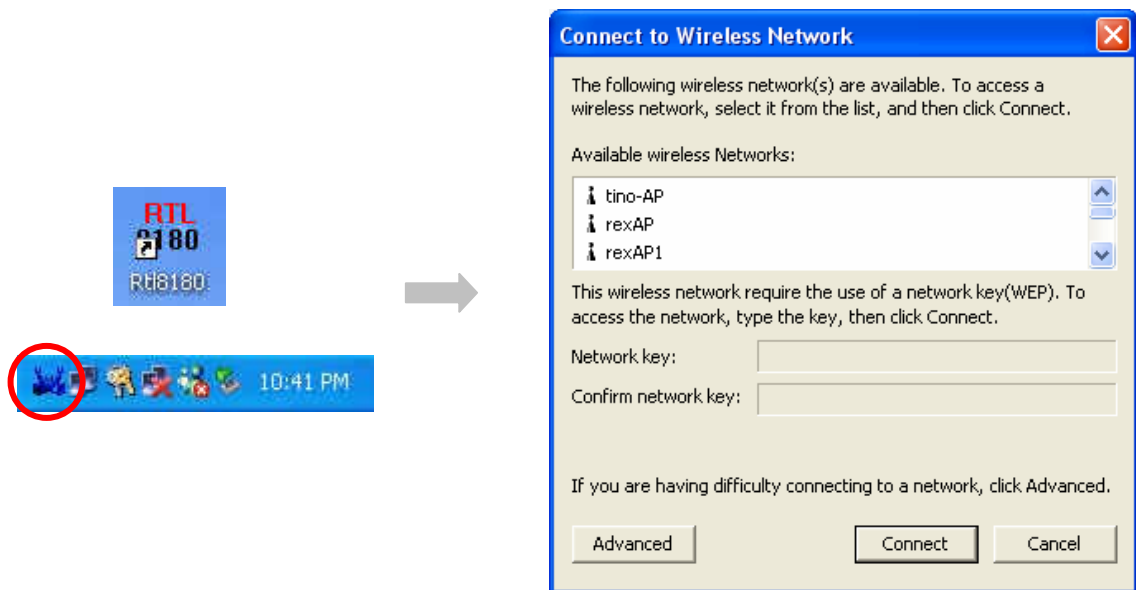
RTL
8180
Rtl8180

10:41 PM

Connect to Wireless Network

The following wireless network(s) are available. To access a wireless network, select it from the list, and then click Connect.

Available wireless Networks:

tino-AP
rexAP
rexAP1

This wireless network require the use of a network key(WEP). To access the network, type the key, then click Connect.

Network key:

Confirm network key:

If you are having difficulty connecting to a network, click Advanced.

Advanced
Connect
Cancel